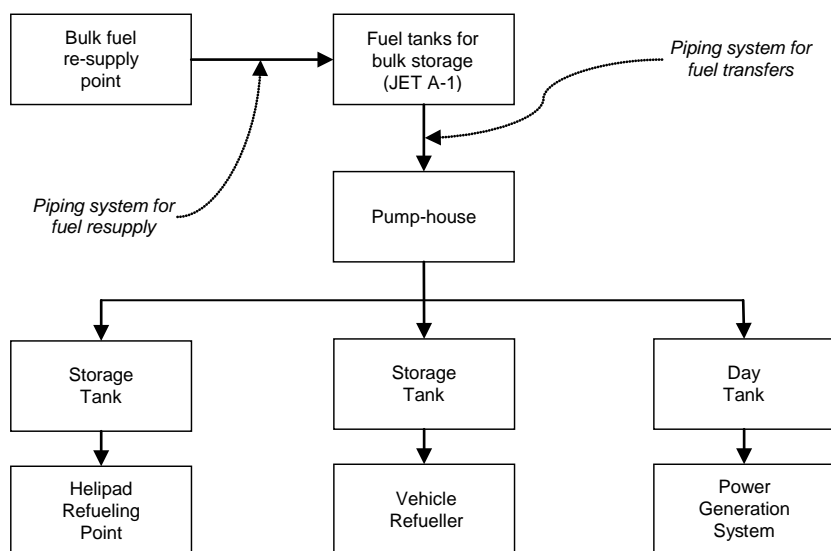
Bulk fuel re-supply point

Fuel tanks for bulk storage (JET A-1)

Piping system for fuel transfers

Piping system for fuel resupply

Pump-house

Storage Tank

Storage Tank

Day Tank

Helipad Refueling Point

Vehicle Refueller

Power Generation System